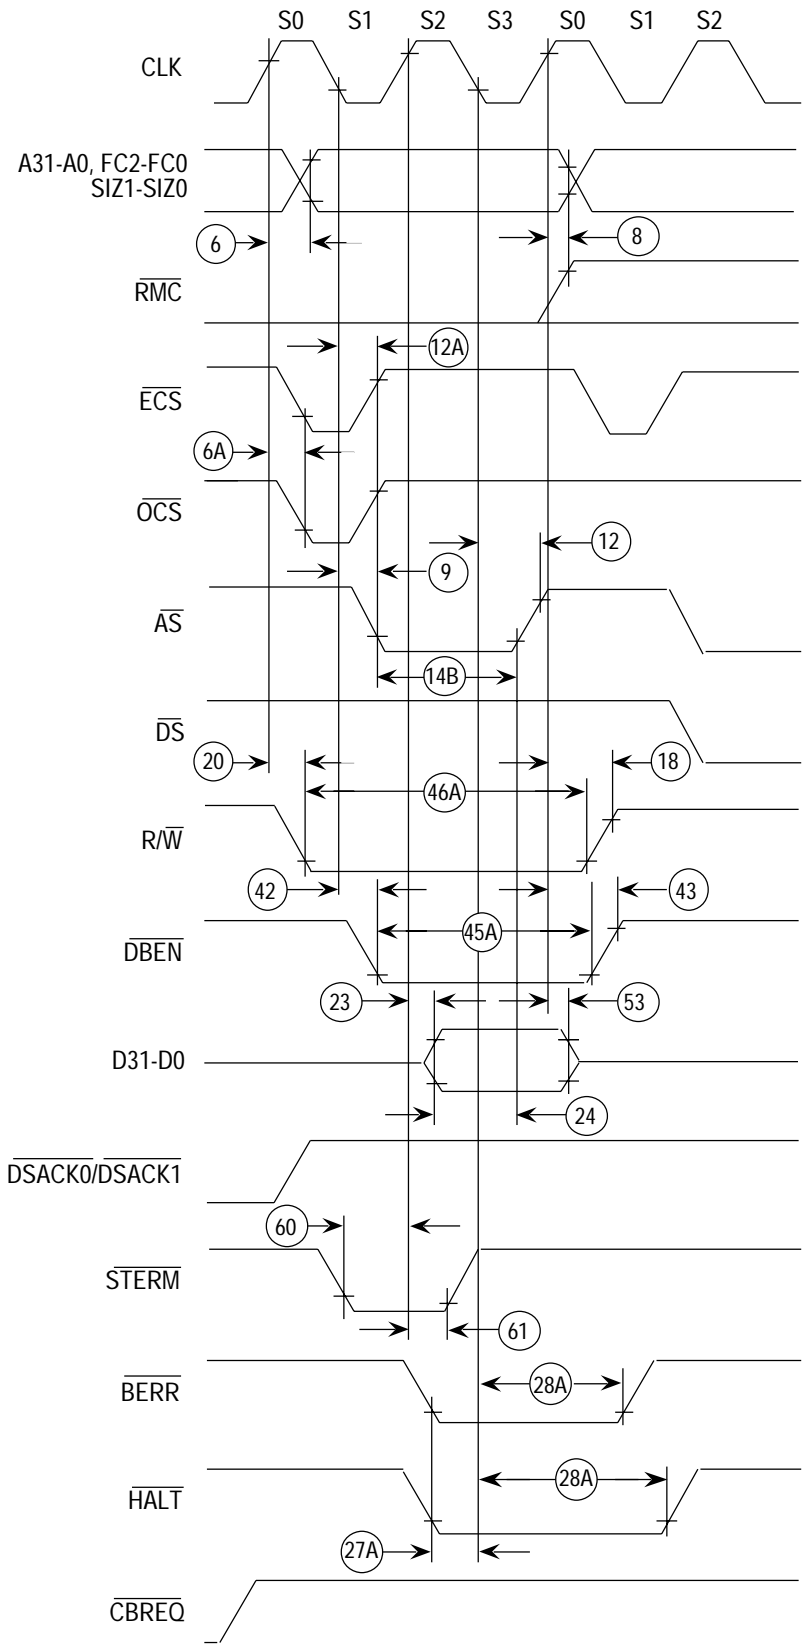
S0 S1 S2 S3 S0 S1 S2

CLK

A31-A0, FC2-FC0
SIZ1-SIZ0

6

8

$\overline{RMC}$

12A

$\overline{ECS}$

6A

$\overline{OCS}$

12

9

$\overline{AS}$

14B

$\overline{DS}$

20

18

46A

$R/\overline{W}$

42

43

45A

$\overline{DBEN}$

23

53

D31-D0

24

$\overline{DSACK0}/\overline{DSACK1}$

60

$\overline{STERM}$

61

$\overline{BERR}$

28A

$\overline{HALT}$

28A

27A

$\overline{CBREQ}$